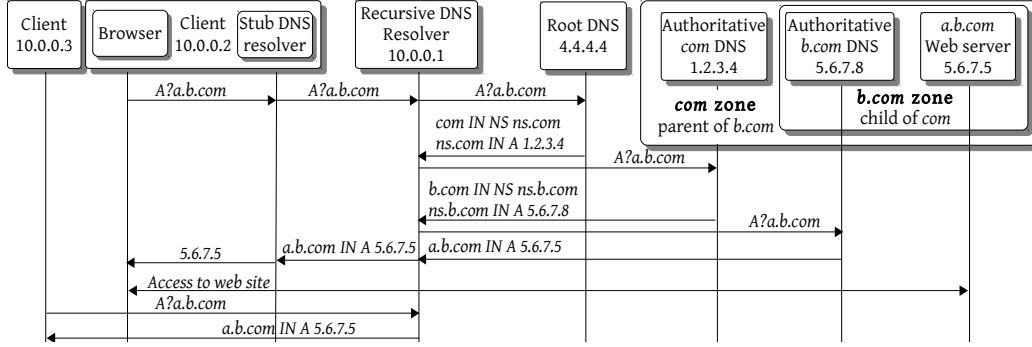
Client
10.0.0.3

Browser

Client
10.0.0.2

Stub DNS
resolver

Recursive DNS
Resolver
10.0.0.1

Root DNS
4.4.4.4

Authoritative
*com* DNS
1.2.3.4

**com zone**
parent of *b.com*

Authoritative
*b.com* DNS
5.6.7.8

*a.b.com*
Web server
5.6.7.5

**b.com zone**
child of *com*

*A?a.b.com*

*A?a.b.com*

*A?a.b.com*

*com IN NS ns.com*
*ns.com IN A 1.2.3.4*

*A?a.b.com*

*b.com IN NS ns.b.com*
*ns.b.com IN A 5.6.7.8*

*A?a.b.com*

*5.6.7.5*

*a.b.com IN A 5.6.7.5*

*a.b.com IN A 5.6.7.5*

*Access to web site*

*A?a.b.com*

*a.b.com IN A 5.6.7.5*